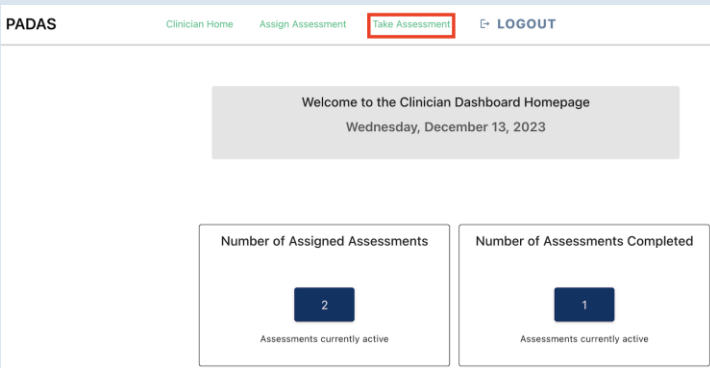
PADAS

Clinician Home Assign Assessment Take Assessment LOGOUT

Welcome to the Clinician Dashboard Homepage

Wednesday, December 13, 2023

Number of Assigned Assessments

2

Assessments currently active

Number of Assessments Completed

1

Assessments currently active